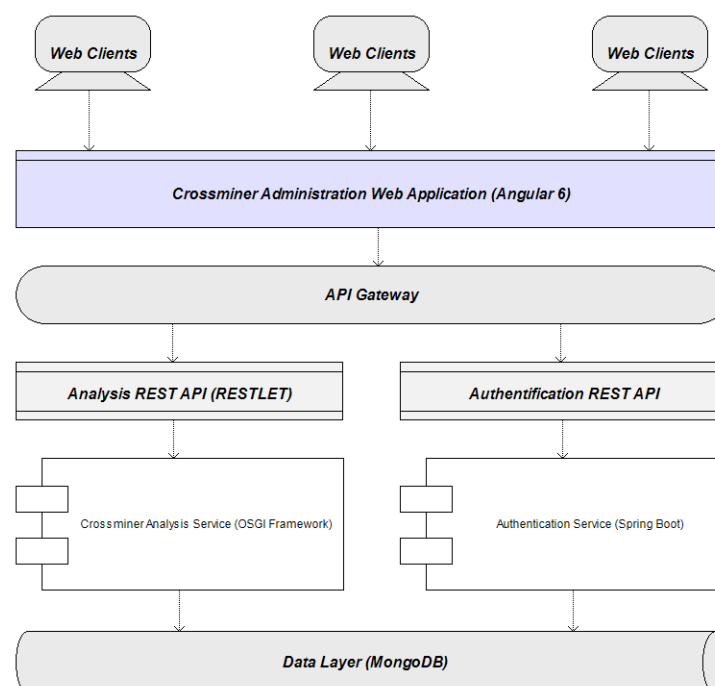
Web Clients

Web Clients

Web Clients

Crossminer Administration Web Application (Angular 6)

API Gateway

Analysis REST API (RESTLET)

Authentification REST API

Crossminer Analysis Service (OSGI Framework)

Authentication Service (Spring Boot)

Data Layer (MongoDB)